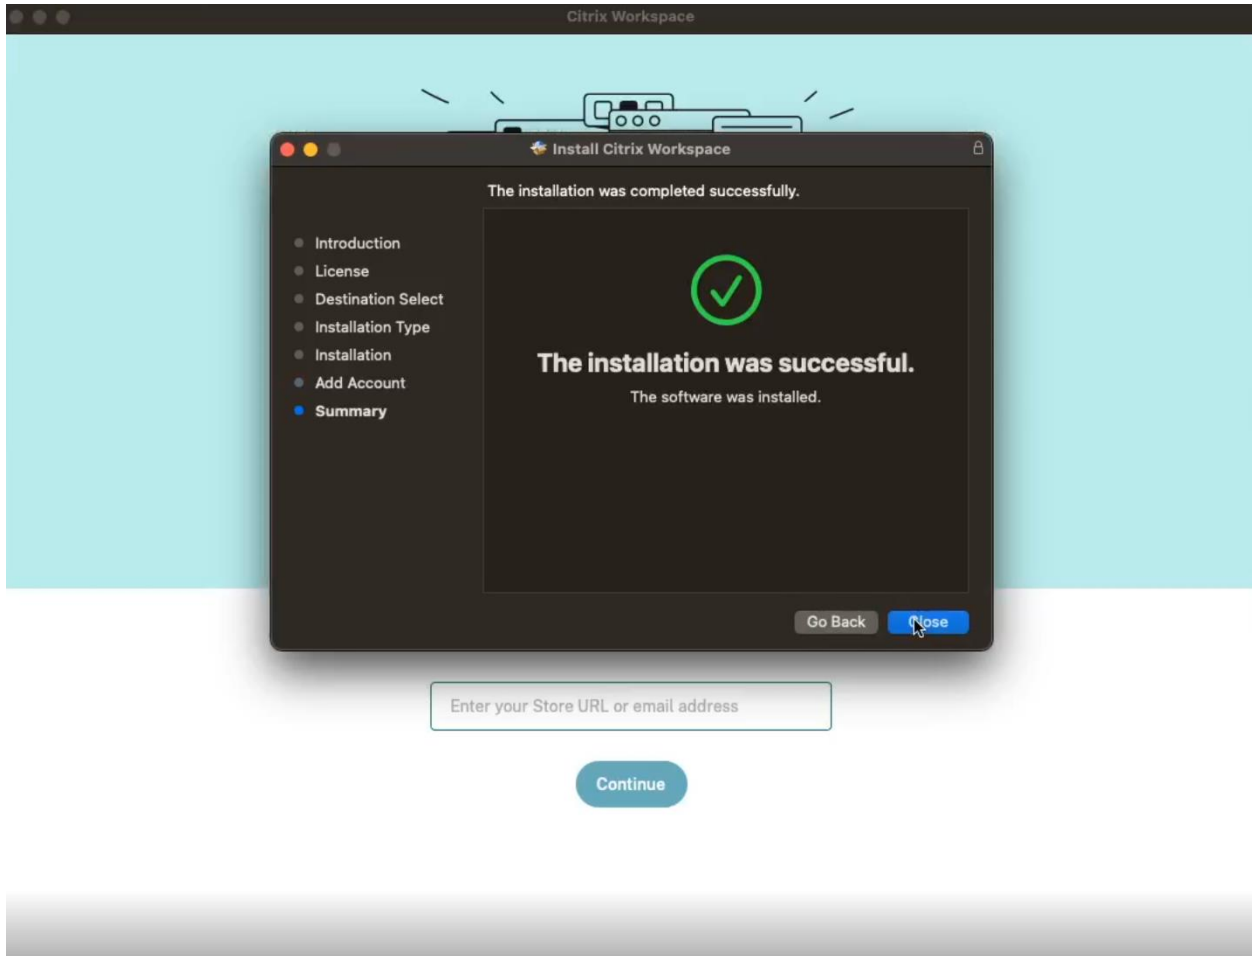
Citrix Workspace

Install Citrix Workspace

The installation was completed successfully.

Introduction
License
Destination Select
Installation Type
Installation
Add Account
Summary

The installation was successful.

The software was installed.

Go Back
Close

Enter your Store URL or email address

Continue